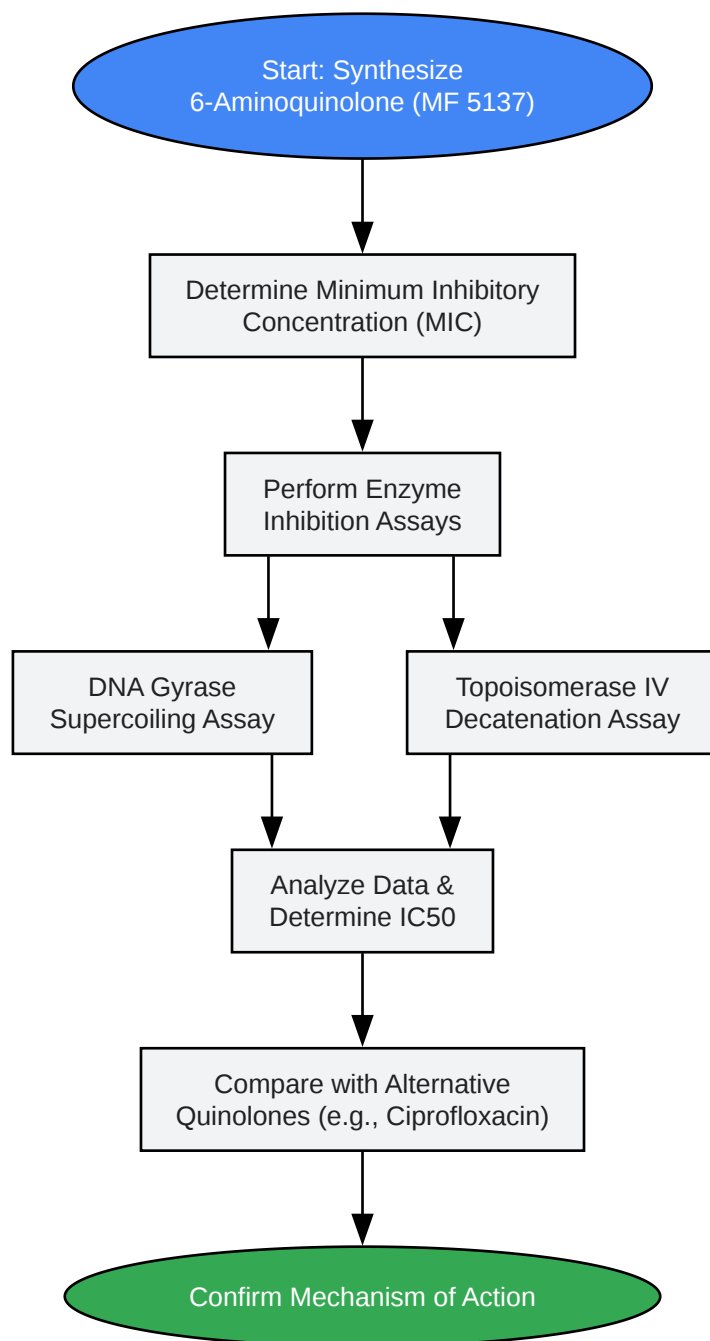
Start: Synthesize
6-Aminoquinolone (MF 5137)

Determine Minimum Inhibitory
Concentration (MIC)

Perform Enzyme
Inhibition Assays

DNA Gyrase
Supercoiling Assay

Topoisomerase IV
Decatenation Assay

Analyze Data &
Determine IC50

Compare with Alternative
Quinolones (e.g., Ciprofloxacin)

Confirm Mechanism of Action